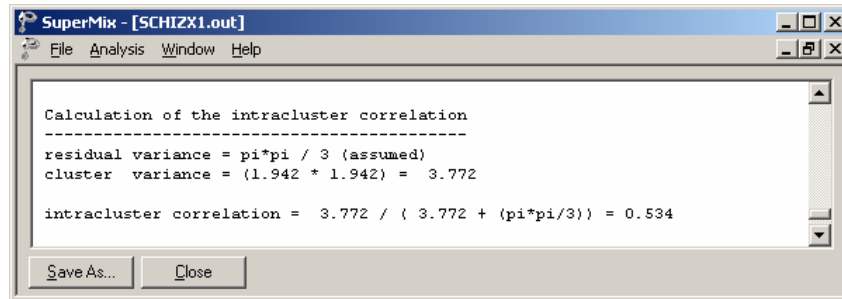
SuperMix - [SCHIZX1.out]

File Analysis Window Help

Calculation of the intracluster correlation
------------------------------------------
residual variance = pi*pi / 3 (assumed)
cluster variance = (1.942 * 1.942) = 3.772

intracluster correlation = 3.772 / ( 3.772 + (pi*pi/3)) = 0.534

Save As... Close